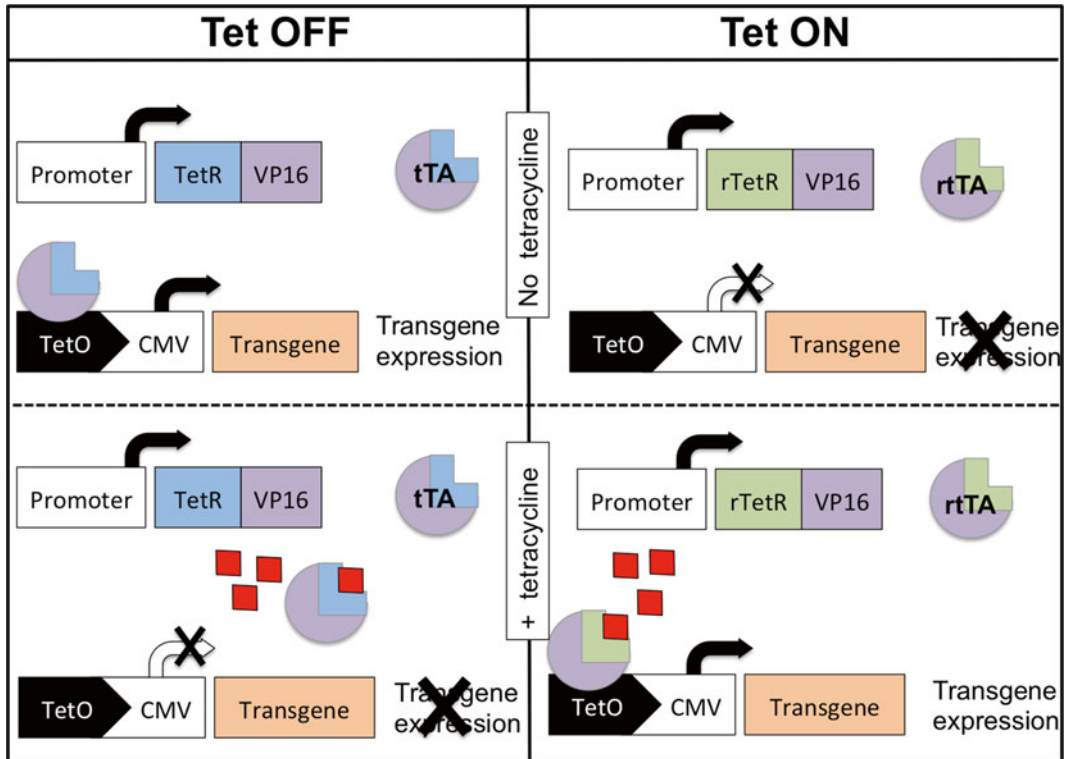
| Tet OFF | | Tet ON |
|---|---|---|
| Promoter TetR VP16 tTA<br>TetO CMV Transgene Transgene expression | No tetracycline | Promoter rTetR VP16 rtTA<br>TetO CMV Transgene Transgene expression |
| Promoter TetR VP16 tTA<br>TetO CMV Transgene Transgene expression | + tetracycline | Promoter rTetR VP16 rtTA<br>TetO CMV Transgene Transgene expression |